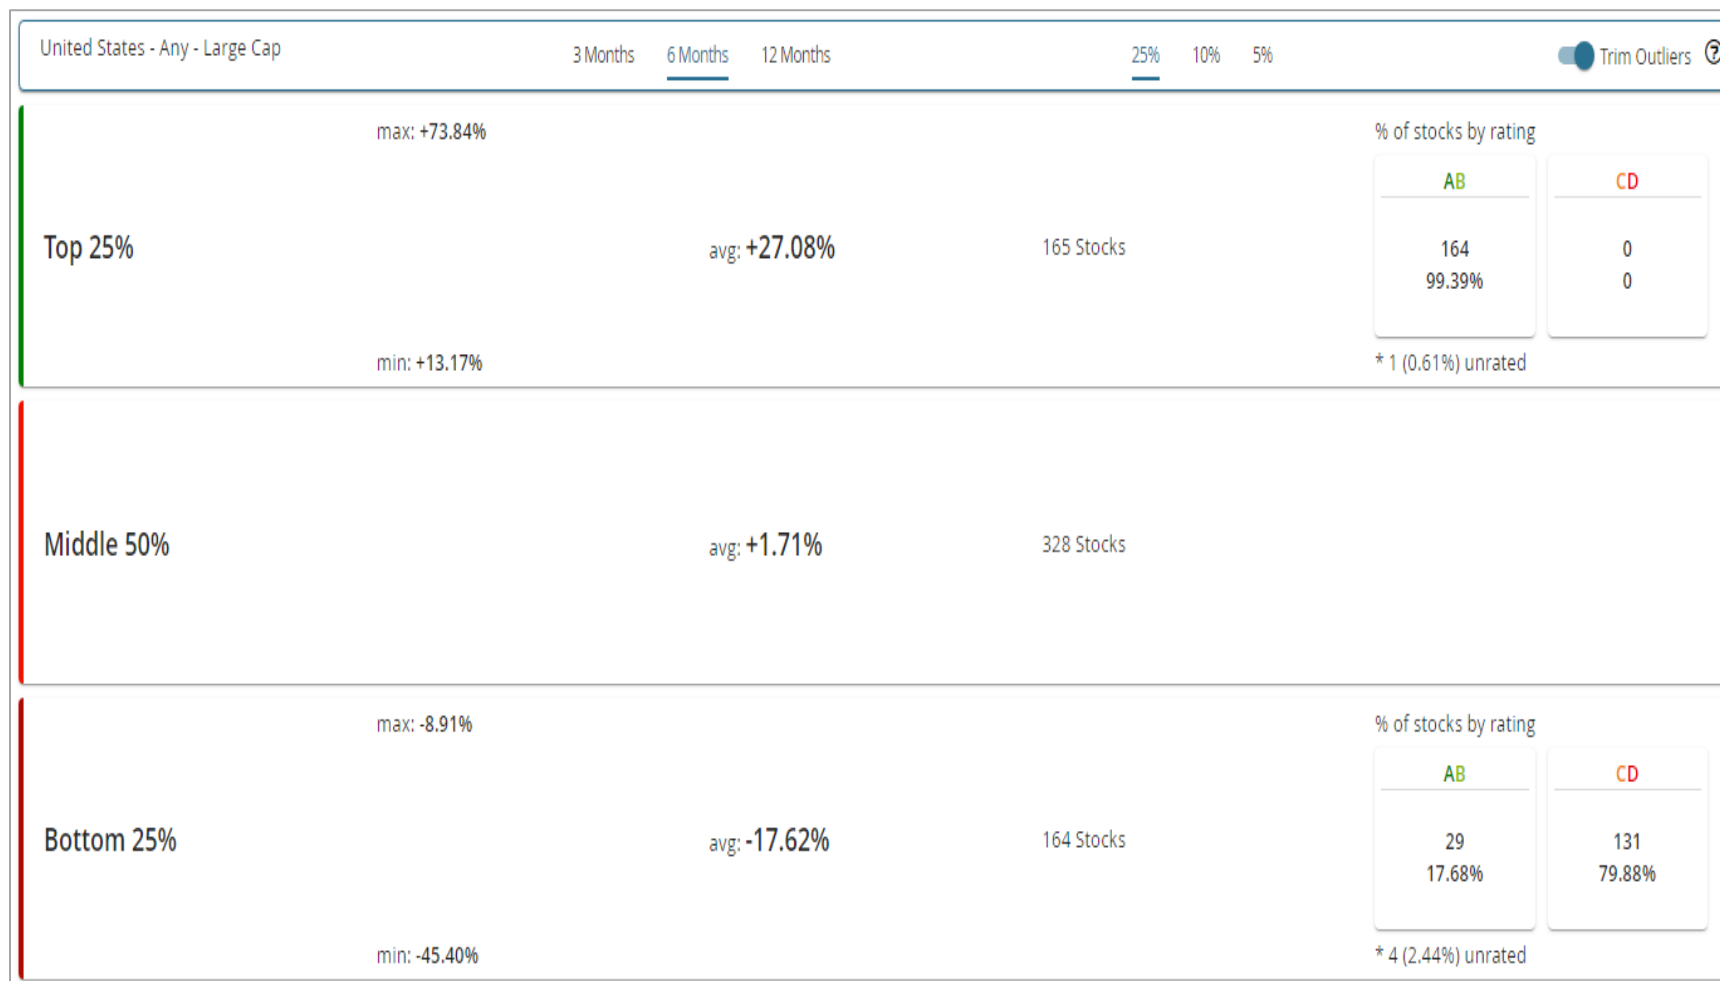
United States - Any - Large Cap

3 Months 6 Months 12 Months

25% 10% 5%

Trim Outliers ?

max: +73.84%

Top 25%

avg: +27.08%

165 Stocks

% of stocks by rating

| AB | CD |
|---|---|
| 164 | 0 |
| 99.39% | 0 |

min: +13.17%

* 1 (0.61%) unrated

Middle 50%

avg: +1.71%

328 Stocks

max: -8.91%

Bottom 25%

avg: -17.62%

164 Stocks

% of stocks by rating

| AB | CD |
|---|---|
| 29 | 131 |
| 17.68% | 79.88% |

min: -45.40%

* 4 (2.44%) unrated